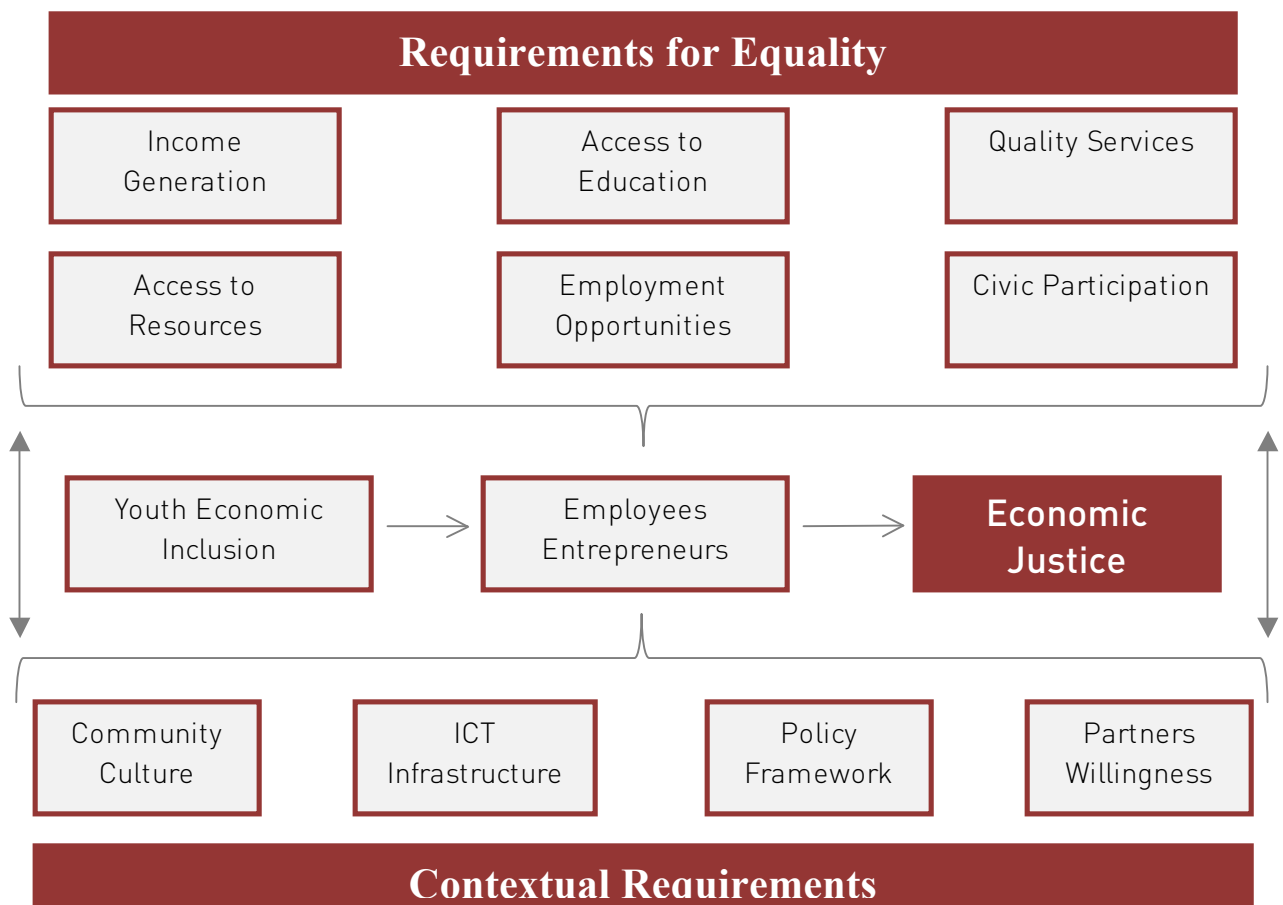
Requirements for Equality

Income Generation

Access to Education

Quality Services

Access to Resources

Employment Opportunities

Civic Participation

Youth Economic Inclusion

Employees Entrepreneurs

Economic Justice

Community Culture

ICT Infrastructure

Policy Framework

Partners Willingness

Contextual Requirements